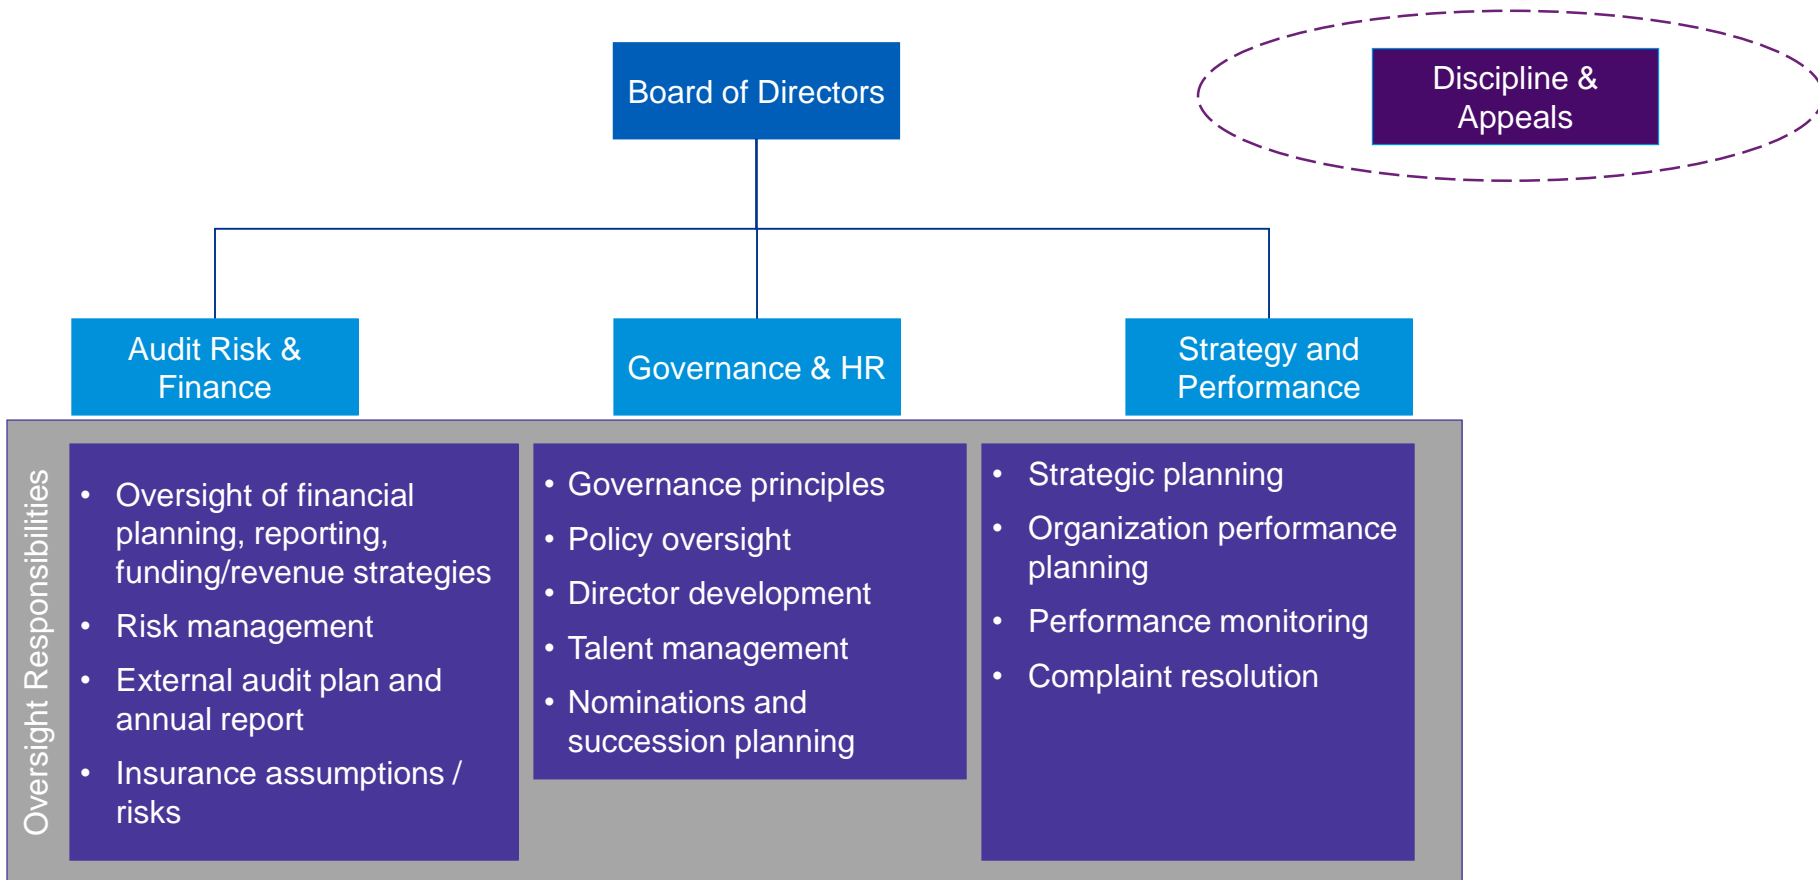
Board of Directors

Discipline & Appeals

Audit Risk & Finance

Governance & HR

Strategy and Performance

Oversight Responsibilities

- Oversight of financial planning, reporting, funding/revenue strategies
- Risk management
- External audit plan and annual report
- Insurance assumptions / risks

- Governance principles
- Policy oversight
- Director development
- Talent management
- Nominations and succession planning

- Strategic planning
- Organization performance planning
- Performance monitoring
- Complaint resolution